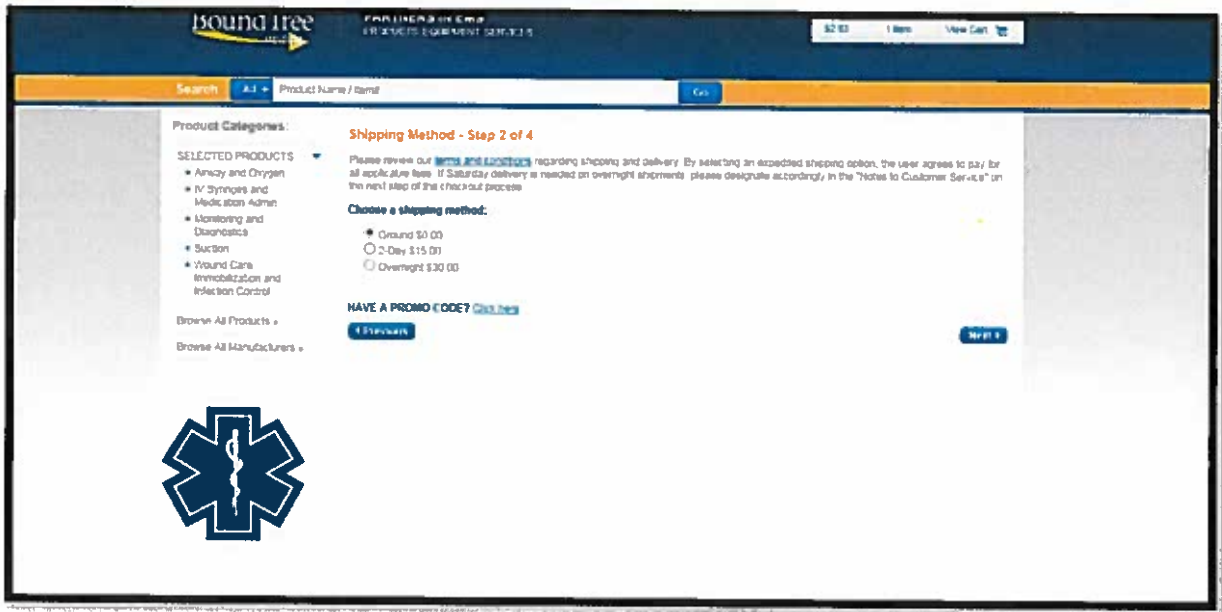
Bound Tree

PARTNERS in EMS
PRODUCTS EQUIPMENT SERVICES

$2.83 1 Item View Cart

Search All Product Name / Items Go

Product Categories:

SELECTED PRODUCTS
• Airway and Oxygen
• IV Syringes and Medication Admin
• Monitoring and Diagnostics
• Suction
• Wound Care Immobilization and Infection Control

Browse All Products »

Browse All Manufacturers »

Shipping Method - Step 2 of 4

Please review our terms and conditions regarding shipping and delivery. By selecting an expedited shipping option, the user agrees to pay for all applicable fees. If Saturday delivery is needed on overnight shipments, please designate accordingly in the "Notes to Customer Service" on the next step of the checkout process.

Choose a shipping method:

Ground $0.00
2-Day $15.00
Overnight $30.00

HAVE A PROMO CODE? Click here

< Previous

Next >